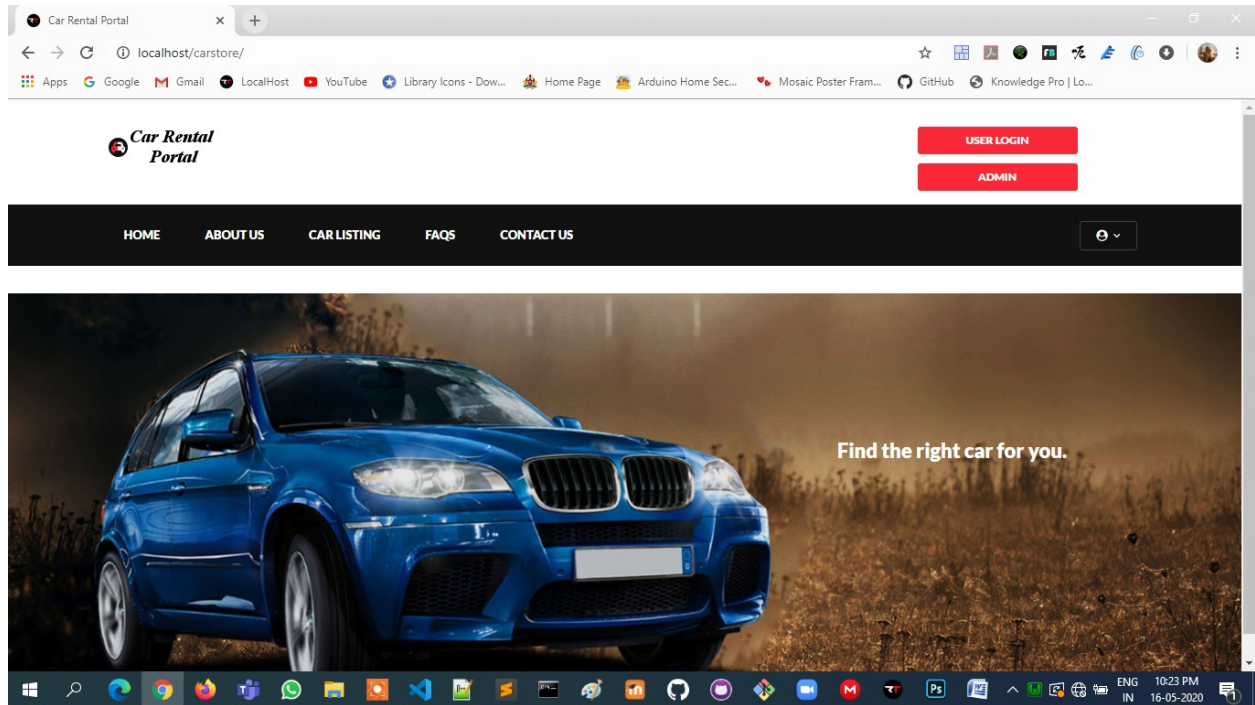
Car Rental Portal ×

localhost/carstore/

Apps Google Gmail LocalHost YouTube Library Icons - Dow... Home Page Arduino Home Sec... Mosaic Poster Fram... GitHub Knowledge Pro | Lo...

Car Rental Portal

USER LOGIN

ADMIN

HOME ABOUT US CAR LISTING FAQS CONTACT US

Find the right car for you.

ENG IN 10:23 PM 16-05-2020